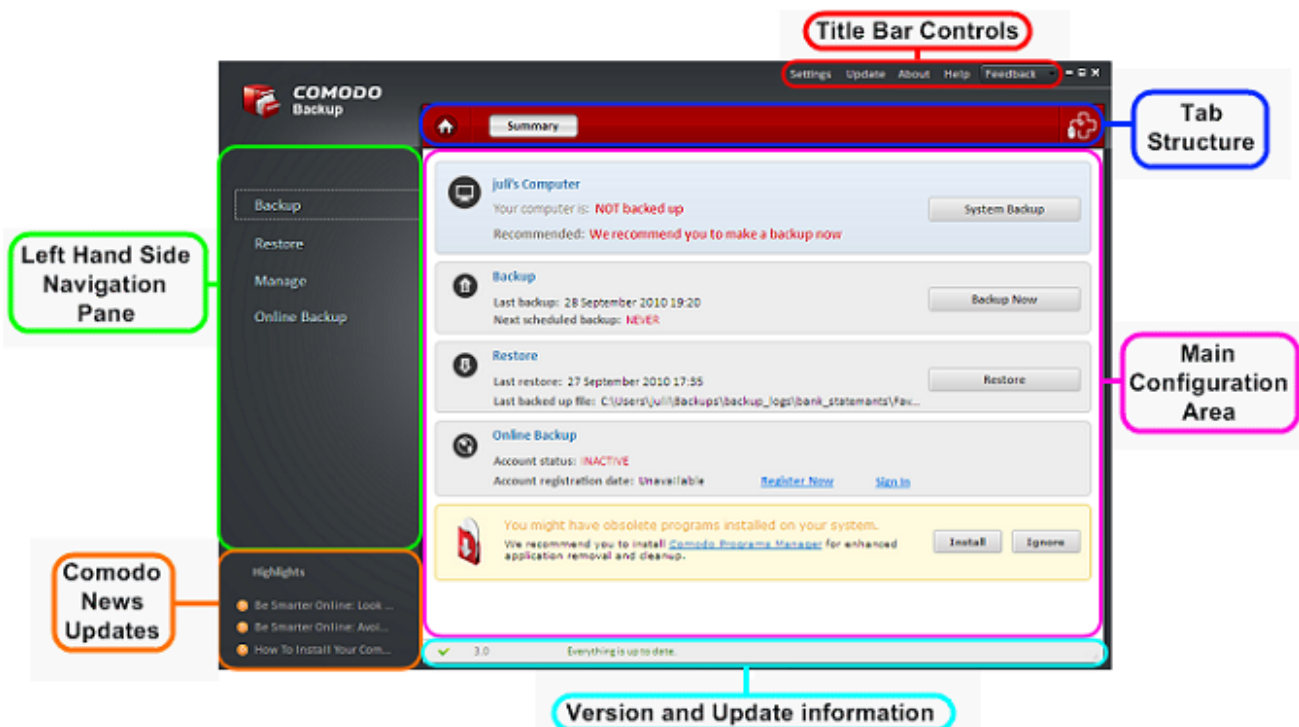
Title Bar Controls

Settings Update About Help Feedback

COMODO
Backup

Summary

Tab Structure

Left Hand Side Navigation Pane

Backup
Restore
Manage
Online Backup

juli's Computer
Your computer is: NOT backed up
Recommended: We recommend you to make a backup now
System Backup

Backup
Last backup: 28 September 2010 19:20
Next scheduled backup: NEVER
Backup Now

Restore
Last restore: 27 September 2010 17:55
Last backed up file: C:\Users\juli\Backups\backup_logs\bank_statements\Fav...
Restore

Main Configuration Area

Online Backup
Account status: INACTIVE
Account registration date: Unavailable
Register Now
Sign In

You might have obsolete programs installed on your system.
We recommend you to install Comodo Programs Manager for enhanced application removal and cleanup.
Install
Ignore

Comodo News Updates

Highlights
Be Smarter Online: Look ...
Be Smarter Online: Avoi...
How To Install Your Com...

3.0
Everything is up to date.

Version and Update information